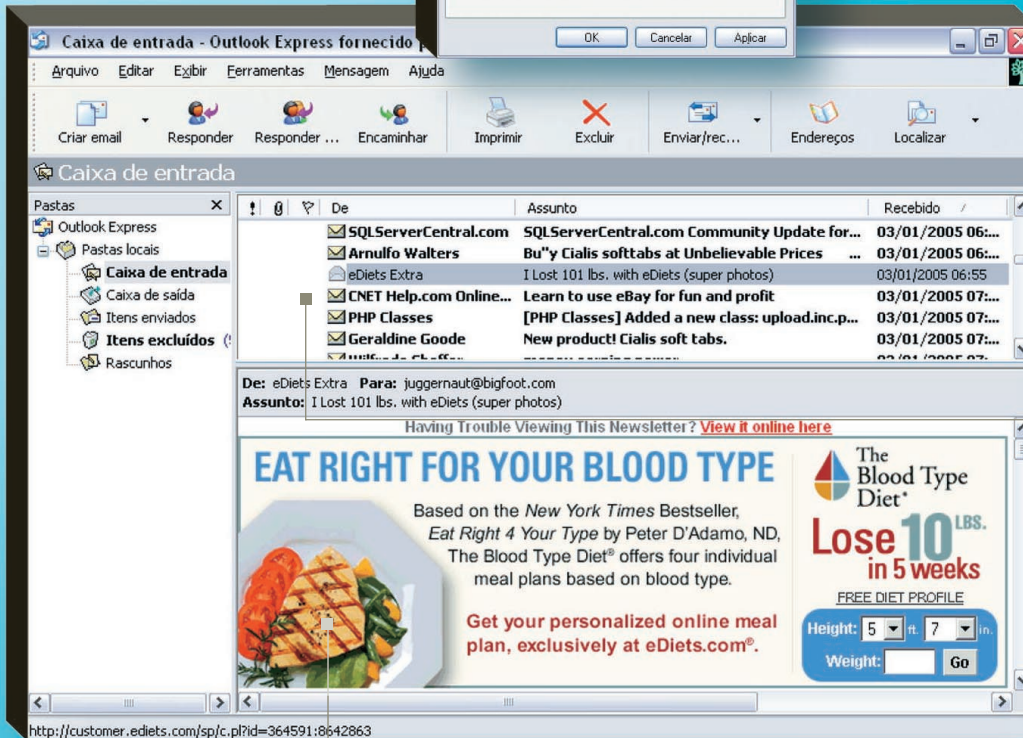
OK Cancelar Aplicar

Caixa de entrada - Outlook Express fornecido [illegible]

Arquivo Editar Exibir Ferramentas Mensagem Ajuda

Criar email Responder Responder ... Encaminhar Imprimir Excluir Enviar/rec... Endereços Localizar

Caixa de entrada

Pastas ✕
Outlook Express
Pastas locais
Caixa de entrada
Caixa de saída
Itens enviados
Itens excluídos
Rascunhos

| ! | 0 | ▽ | De | Assunto | Recebido |
|---|---|---|---|---|---|
| | | | SQLServerCentral.com | SQLServerCentral.com Community Update for... | 03/01/2005 06:... |
| | | | Arnulfo Walters | Bu"y Cialis softtabs at Unbelievable Prices | 03/01/2005 06:... |
| | | | eDiets Extra | I Lost 101 lbs. with eDiets (super photos) | 03/01/2005 06:55 |
| | | | CNET Help.com Online... | Learn to use eBay for fun and profit | 03/01/2005 07:... |
| | | | PHP Classes | [PHP Classes] Added a new class: upload.inc.p... | 03/01/2005 07:... |
| | | | Geraldine Goode | New product! Cialis soft tabs. | 03/01/2005 07:... |

De: eDiets Extra Para: juggernaut@bigfoot.com
Assunto: I Lost 101 lbs. with eDiets (super photos)

Having Trouble Viewing This Newsletter? View it online here

EAT RIGHT FOR YOUR BLOOD TYPE

Based on the New York Times Bestseller, Eat Right 4 Your Type by Peter D'Adamo, ND, The Blood Type Diet® offers four individual meal plans based on blood type.

Get your personalized online meal plan, exclusively at eDiets.com®.

The Blood Type Diet®

Lose 10 LBS. in 5 weeks

FREE DIET PROFILE

Height: 5 ft. 7 in.
Weight: Go

http://customer.ediets.com/sp/c.pl?id=364591:8642863